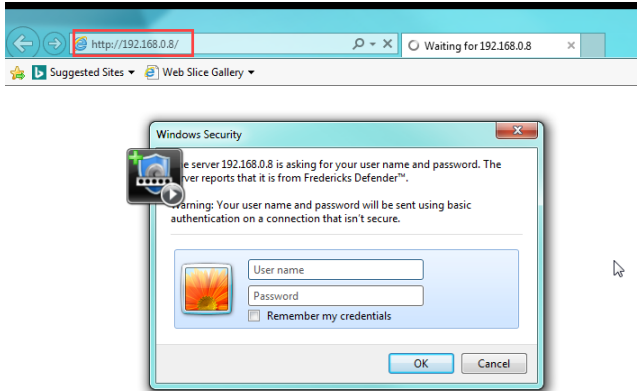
http://192.168.0.8/

Waiting for 192.168.0.8

Suggested Sites ▾ Web Slice Gallery ▾

Windows Security

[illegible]e server 192.168.0.8 is asking for your user name and password. The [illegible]rver reports that it is from Fredericks Defender™.

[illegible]arning: Your user name and password will be sent using basic authentication on a connection that isn't secure.

User name

Password

Remember my credentials

OK

Cancel